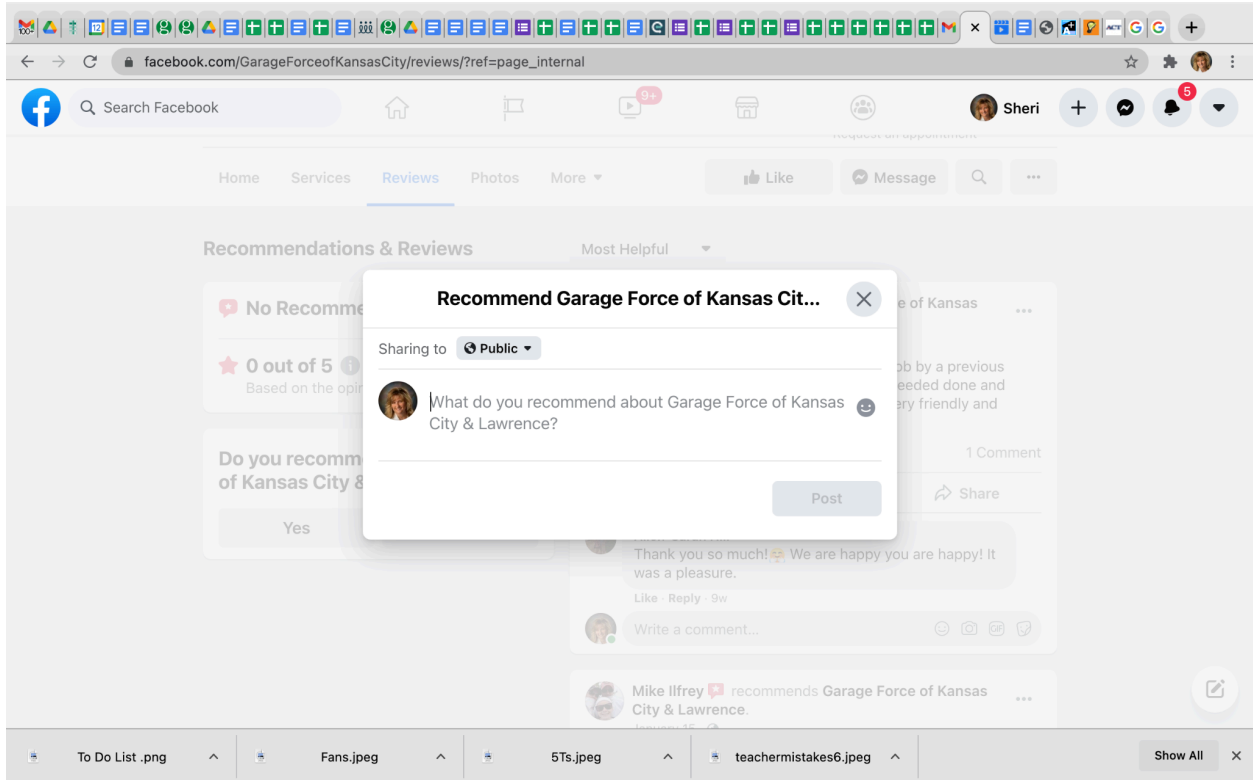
facebook.com/GarageForceofKansasCity/reviews/?ref=page_internal

Search Facebook

9+

Sheri

5

Home Services Reviews Photos More

Like Message

Recommendations & Reviews

Most Helpful

No Recomme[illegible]

0 out of 5
Based on the opi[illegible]

Do you recomm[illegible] of Kansas City &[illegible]

Yes

Recommend Garage Force of Kansas Cit...

Sharing to Public

What do you recommend about Garage Force of Kansas City & Lawrence?

Post

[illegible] of Kansas

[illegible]b by a previous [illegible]eeded done and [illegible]ry friendly and

1 Comment

Share

Thank you so much! We are happy you are happy! It was a pleasure.

Like · Reply · 9w

Write a comment...

Mike Ilfrey recommends Garage Force of Kansas City & Lawrence.

To Do List .png

Fans.jpeg

5Ts.jpeg

teachermistakes6.jpeg

Show All